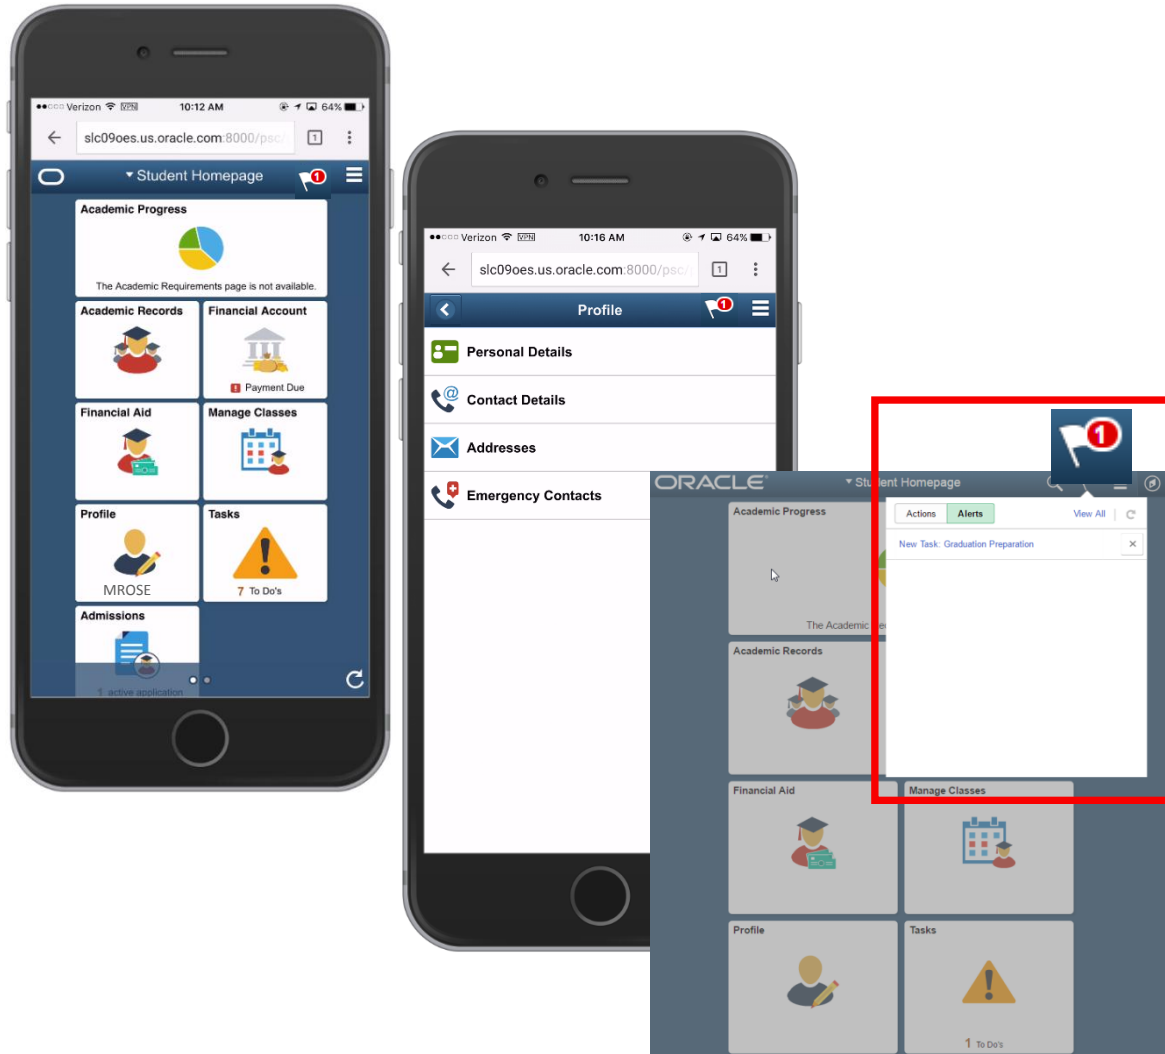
●●○○○ Verizon VPN 10:12 AM 64%

slc09oes.us.oracle.com:8000/psc/

1

Student Homepage

1

Academic Progress

The Academic Requirements page is not available.

Academic Records

Financial Account

Payment Due

Financial Aid

Manage Classes

Profile

MROSE

Tasks

7 To Do's

Admissions

1 active application

●●○○○ Verizon VPN 10:16 AM 64%

slc09oes.us.oracle.com:8000/psc/

1

Profile

1

Personal Details

Contact Details

Addresses

Emergency Contacts

1

ORACLE

Student Homepage

Actions Alerts View All

New Task: Graduation Preparation

Academic Progress

The Academic Re

Academic Records

Financial Aid

Manage Classes

Profile

Tasks

1 To Do's